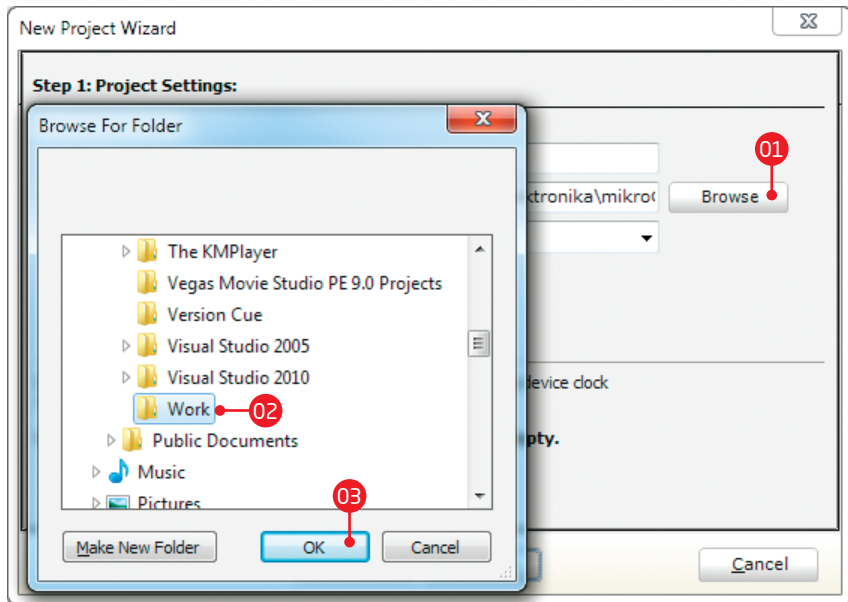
New Project Wizard

Step 1: Project Settings:

Browse For Folder

ktronika\mikro(

Browse

01

The KMPlayer
Vegas Movie Studio PE 9.0 Projects
Version Cue
Visual Studio 2005
Visual Studio 2010
Work

02

Public Documents
Music
Pictures

device clock

pty.

03

Make New Folder

OK

Cancel

Cancel